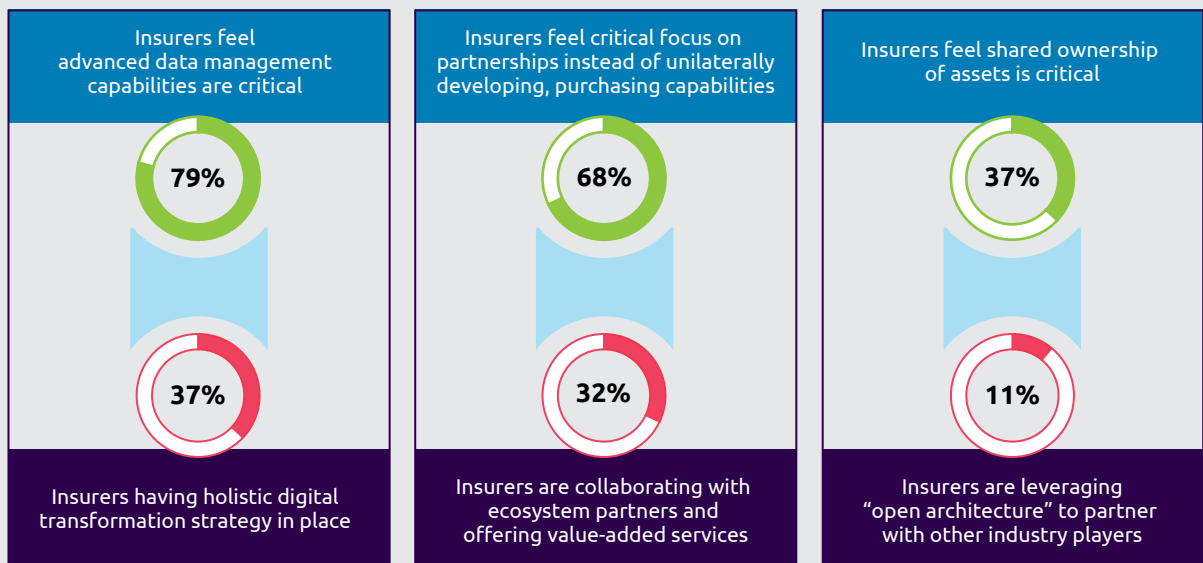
Insurers feel advanced data management capabilities are critical

79%

37%

Insurers having holistic digital transformation strategy in place

Insurers feel critical focus on partnerships instead of unilaterally developing, purchasing capabilities

68%

32%

Insurers are collaborating with ecosystem partners and offering value-added services

Insurers feel shared ownership of assets is critical

37%

11%

Insurers are leveraging “open architecture” to partner with other industry players